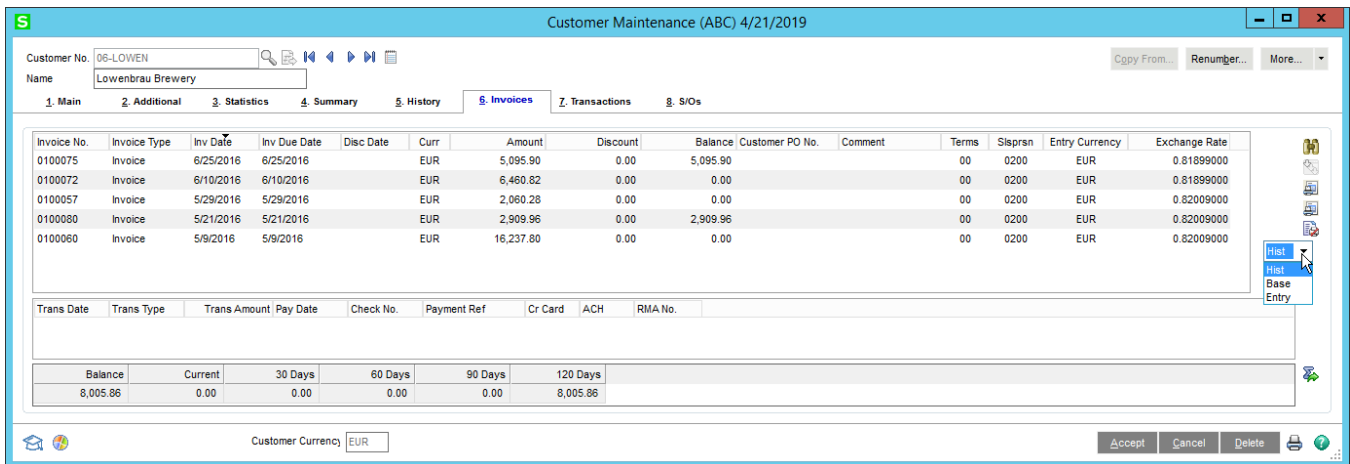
S

Customer Maintenance (ABC) 4/21/2019

Customer No. 06-LOWEN

Name Lowenbrau Brewery

Copy From... Renumber... More...

1. Main 2. Additional 3. Statistics 4. Summary 5. History 6. Invoices 7. Transactions 8. S/Os

| Invoice No. | Invoice Type | Inv Date | Inv Due Date | Disc Date | Curr | Amount | Discount | Balance | Customer PO No. | Comment | Terms | Slsprsn | Entry Currency | Exchange Rate |
|---|---|---|---|---|---|---|---|---|---|---|---|---|---|---|
| 0100075 | Invoice | 6/25/2016 | 6/25/2016 | | EUR | 5,095.90 | 0.00 | 5,095.90 | | | 00 | 0200 | EUR | 0.81899000 |
| 0100072 | Invoice | 6/10/2016 | 6/10/2016 | | EUR | 6,460.82 | 0.00 | 0.00 | | | 00 | 0200 | EUR | 0.81899000 |
| 0100057 | Invoice | 5/29/2016 | 5/29/2016 | | EUR | 2,060.28 | 0.00 | 0.00 | | | 00 | 0200 | EUR | 0.82009000 |
| 0100080 | Invoice | 5/21/2016 | 5/21/2016 | | EUR | 2,909.96 | 0.00 | 2,909.96 | | | 00 | 0200 | EUR | 0.82009000 |
| 0100060 | Invoice | 5/9/2016 | 5/9/2016 | | EUR | 16,237.80 | 0.00 | 0.00 | | | 00 | 0200 | EUR | 0.82009000 |

Hist
Hist
Base
Entry

| Trans Date | Trans Type | Trans Amount | Pay Date | Check No. | Payment Ref | Cr Card | ACH | RMA No. |
|---|---|---|---|---|---|---|---|---|

| Balance | Current | 30 Days | 60 Days | 90 Days | 120 Days |
|---|---|---|---|---|---|
| 8,005.86 | 0.00 | 0.00 | 0.00 | 0.00 | 8,005.86 |

Customer Currency EUR

Accept Cancel Delete